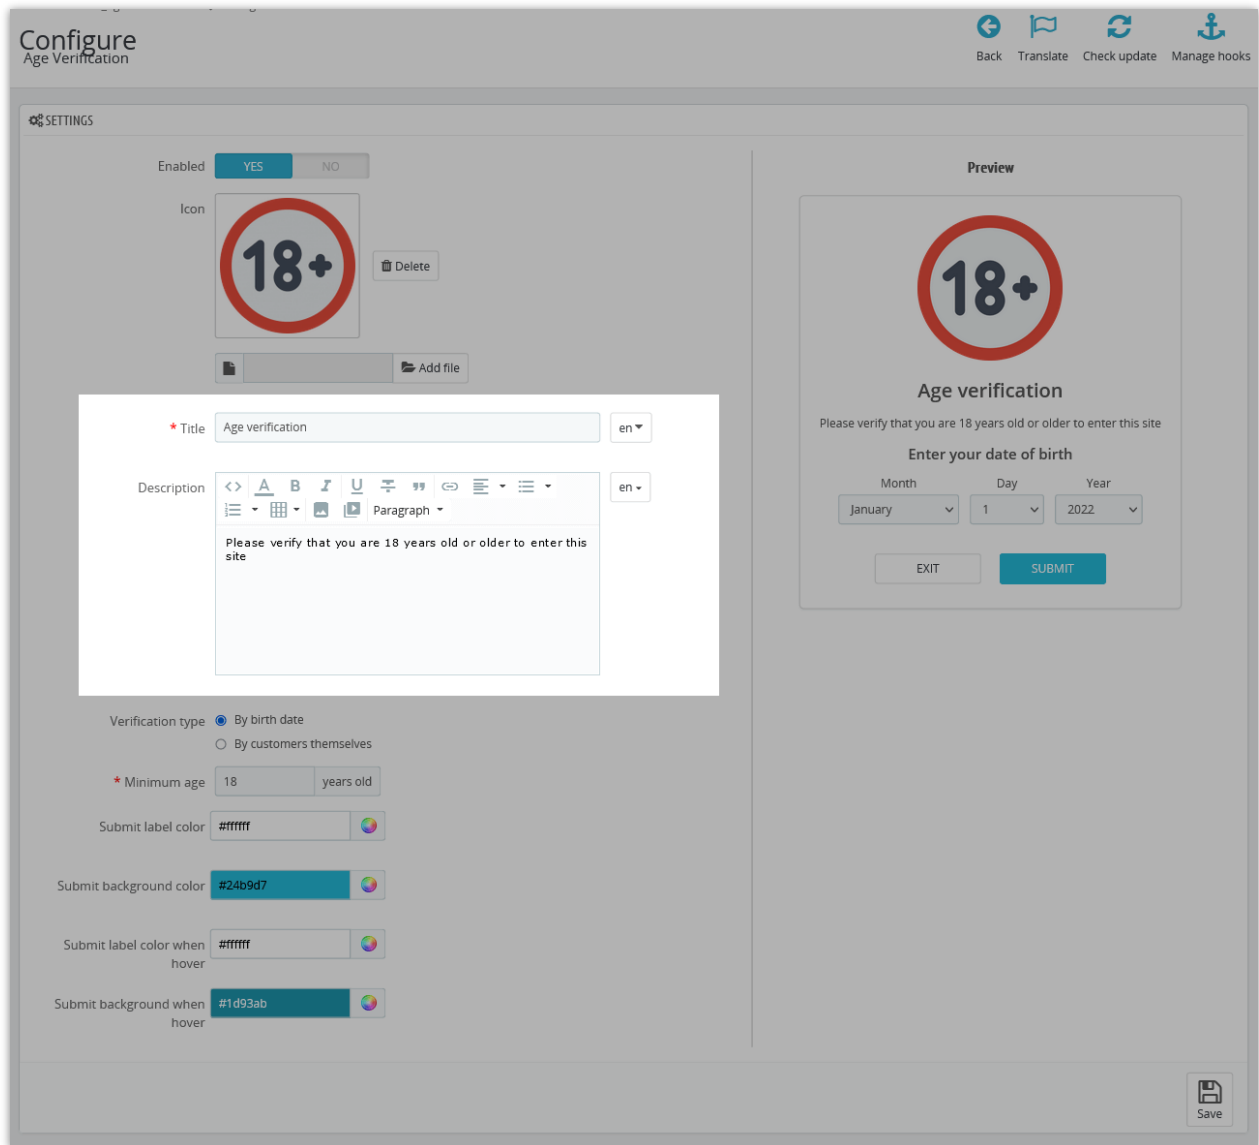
Configure
Age Verification

Back Translate Check update Manage hooks

SETTINGS

Enabled YES NO

Icon

18+

Delete

Add file

* Title Age verification en

Description

Paragraph

Please verify that you are 18 years old or older to enter this site

en

Verification type
By birth date
By customers themselves

* Minimum age 18 years old

Submit label color #ffffff

Submit background color #24b9d7

Submit label color when hover #ffffff

Submit background when hover #1d93ab

Preview

18+

Age verification

Please verify that you are 18 years old or older to enter this site

Enter your date of birth

| Month | Day | Year |
|---|---|---|
| January | 1 | 2022 |

EXIT SUBMIT

Save